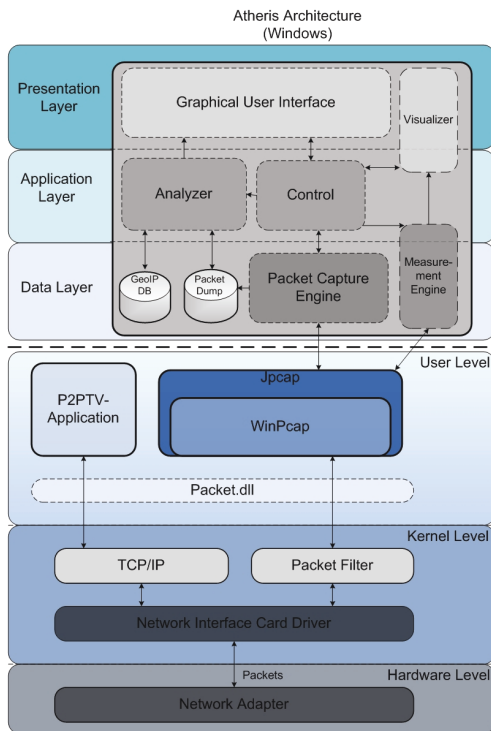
Atheris Architecture
(Windows)

Presentation Layer

Graphical User Interface

Visualizer

Application Layer

Analyzer

Control

Data Layer

GeoIP DB

Packet Dump

Packet Capture Engine

Measurement Engine

User Level

P2PTV-Application

Jpcap

WinPcap

Packet.dll

Kernel Level

TCP/IP

Packet Filter

Network Interface Card Driver

Packets

Hardware Level

Network Adapter